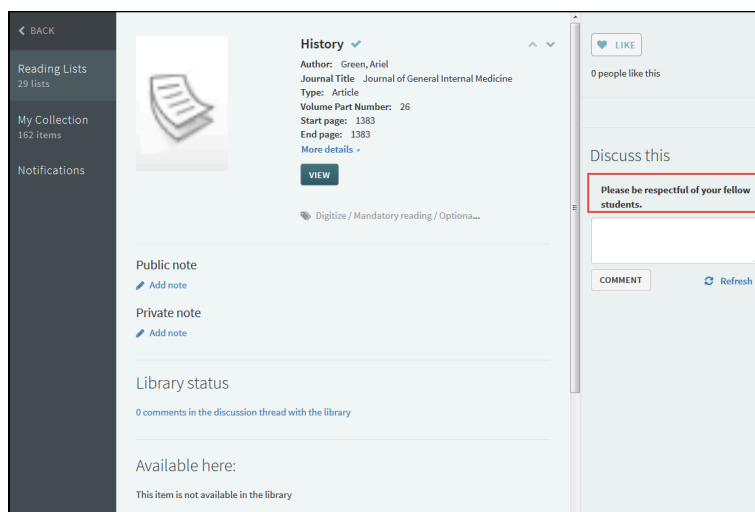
BACK

Reading Lists
29 lists

My Collection
162 items

Notifications

History

Author: Green, Ariel
Journal Title Journal of General Internal Medicine
Type: Article
Volume Part Number: 26
Start page: 1383
End page: 1383
More details

VIEW

Digitize / Mandatory reading / Optiona...

Public note
Add note

Private note
Add note

Library status
0 comments in the discussion thread with the library

Available here:
This item is not available in the library

LIKE
0 people like this

Discuss this

Please be respectful of your fellow students.

COMMENT

Refresh